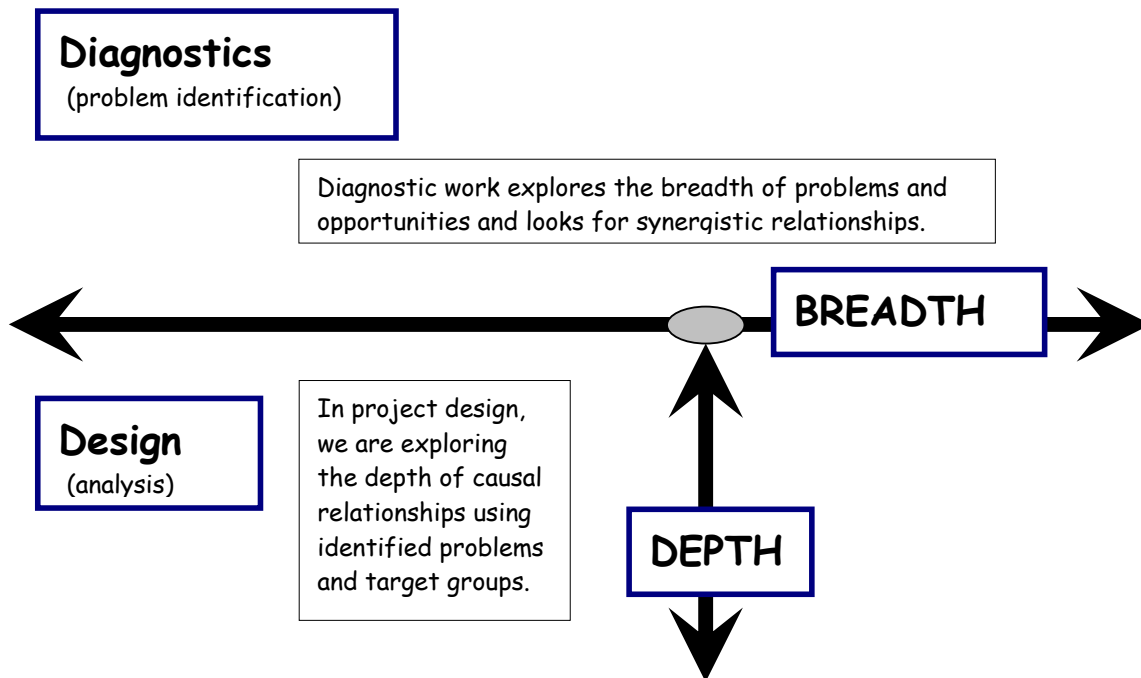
Diagnostics
(problem identification)

Diagnostic work explores the breadth of problems and opportunities and looks for synergistic relationships.

BREADTH

Design
(analysis)

In project design, we are exploring the depth of causal relationships using identified problems and target groups.

DEPTH